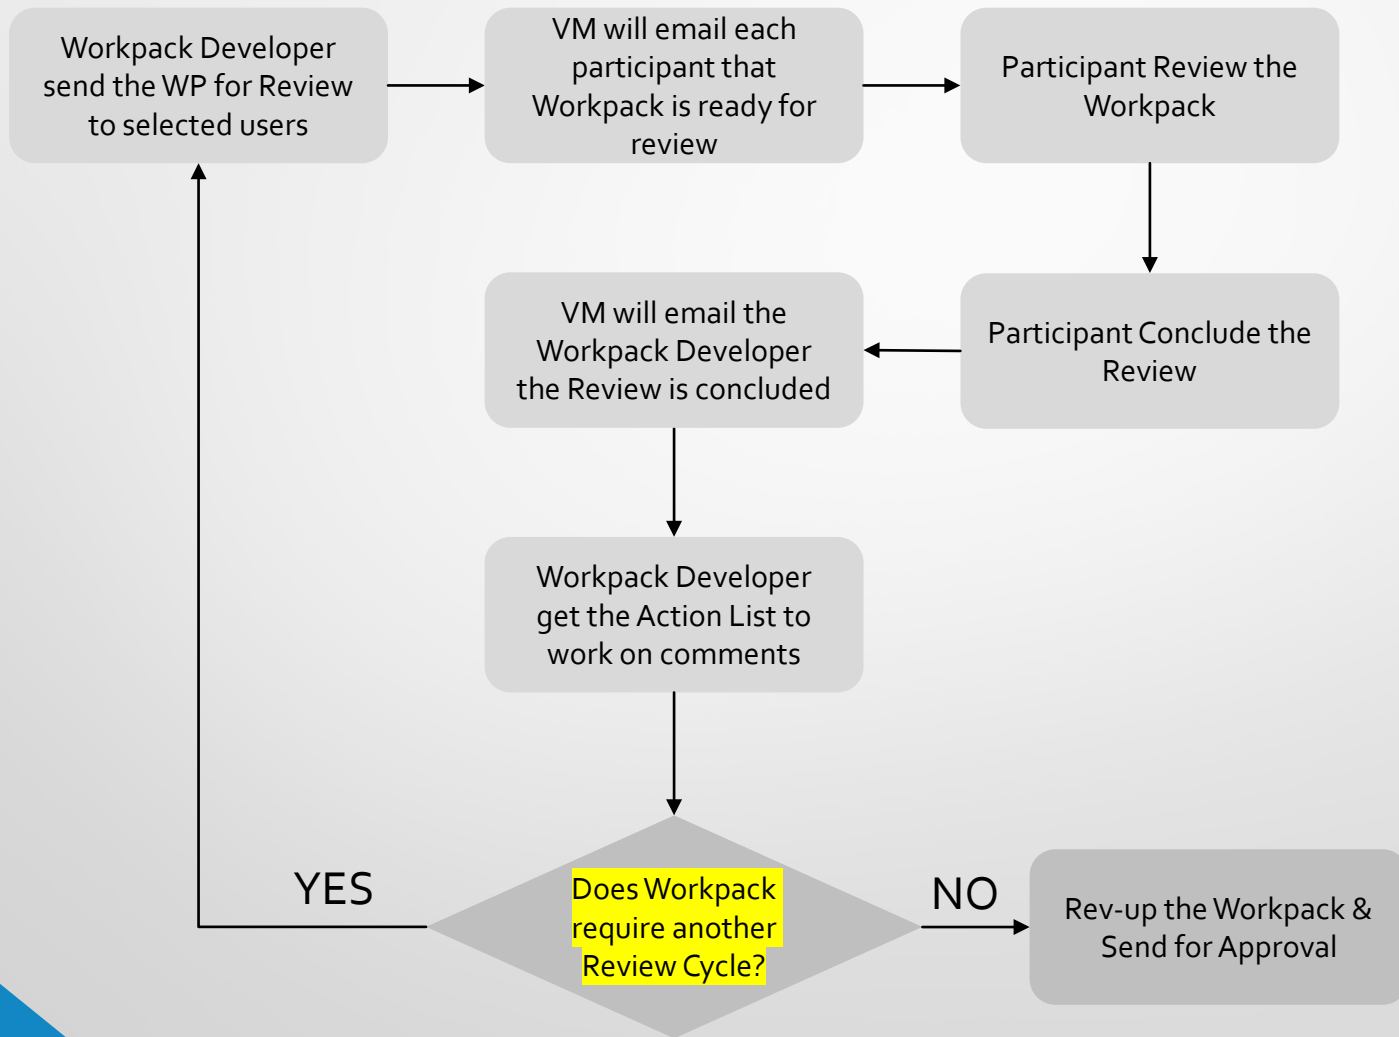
Workpack Developer send the WP for Review to selected users

VM will email each participant that Workpack is ready for review

Participant Review the Workpack

Participant Conclude the Review

VM will email the Workpack Developer the Review is concluded

Workpack Developer get the Action List to work on comments

Does Workpack require another Review Cycle?

YES

NO

Rev-up the Workpack & Send for Approval